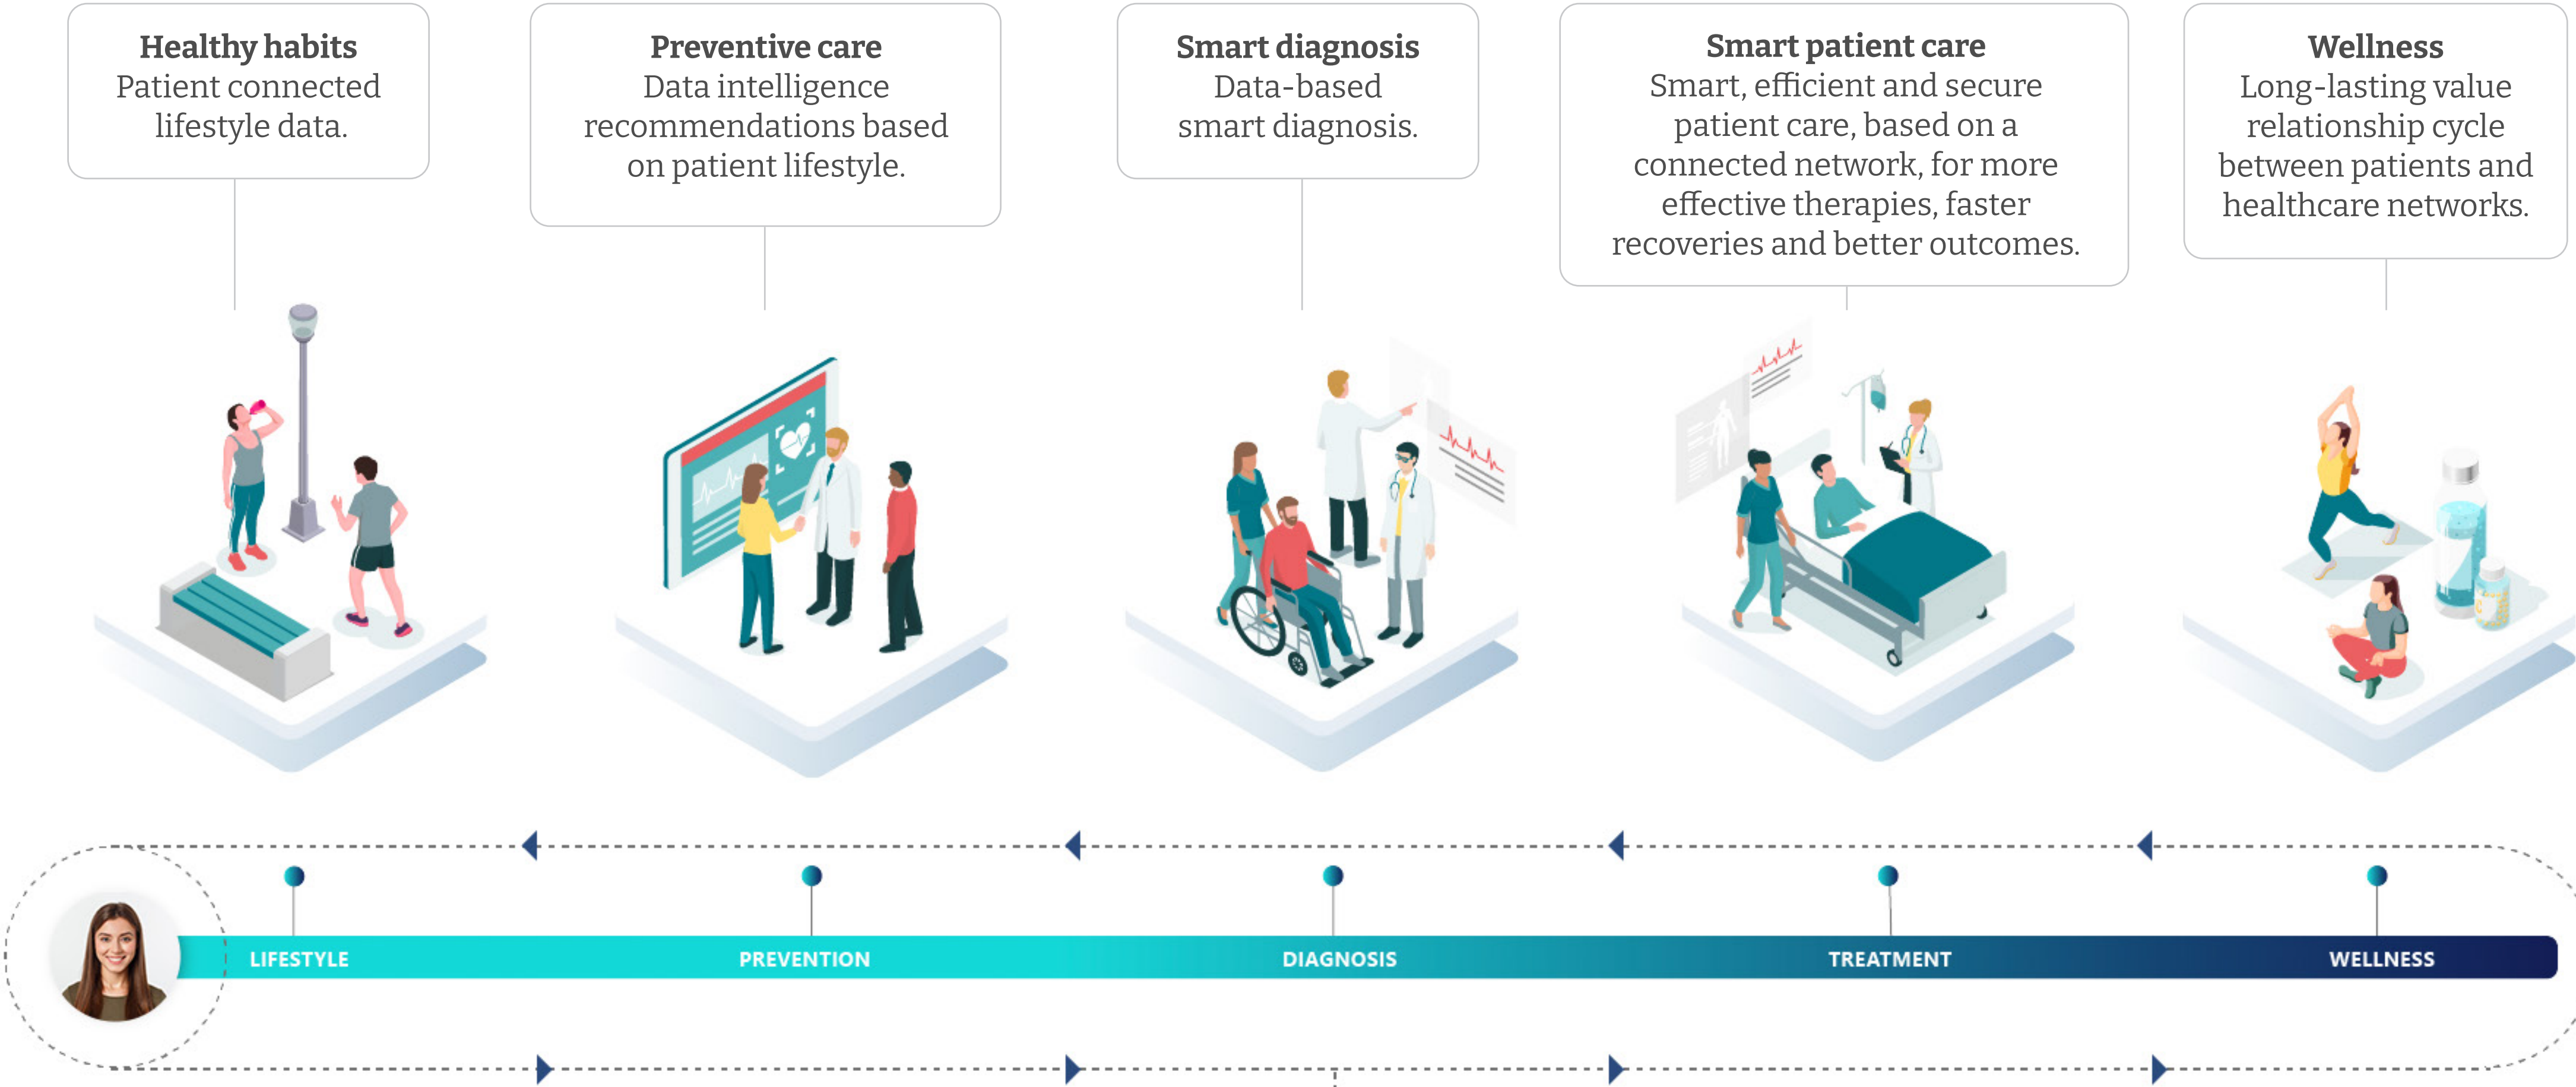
**Healthy habits**
Patient connected lifestyle data.

**Preventive care**
Data intelligence recommendations based on patient lifestyle.

**Smart diagnosis**
Data-based smart diagnosis.

**Smart patient care**
Smart, efficient and secure patient care, based on a connected network, for more effective therapies, faster recoveries and better outcomes.

**Wellness**
Long-lasting value relationship cycle between patients and healthcare networks.

LIFESTYLE

PREVENTION

DIAGNOSIS

TREATMENT

WELLNESS